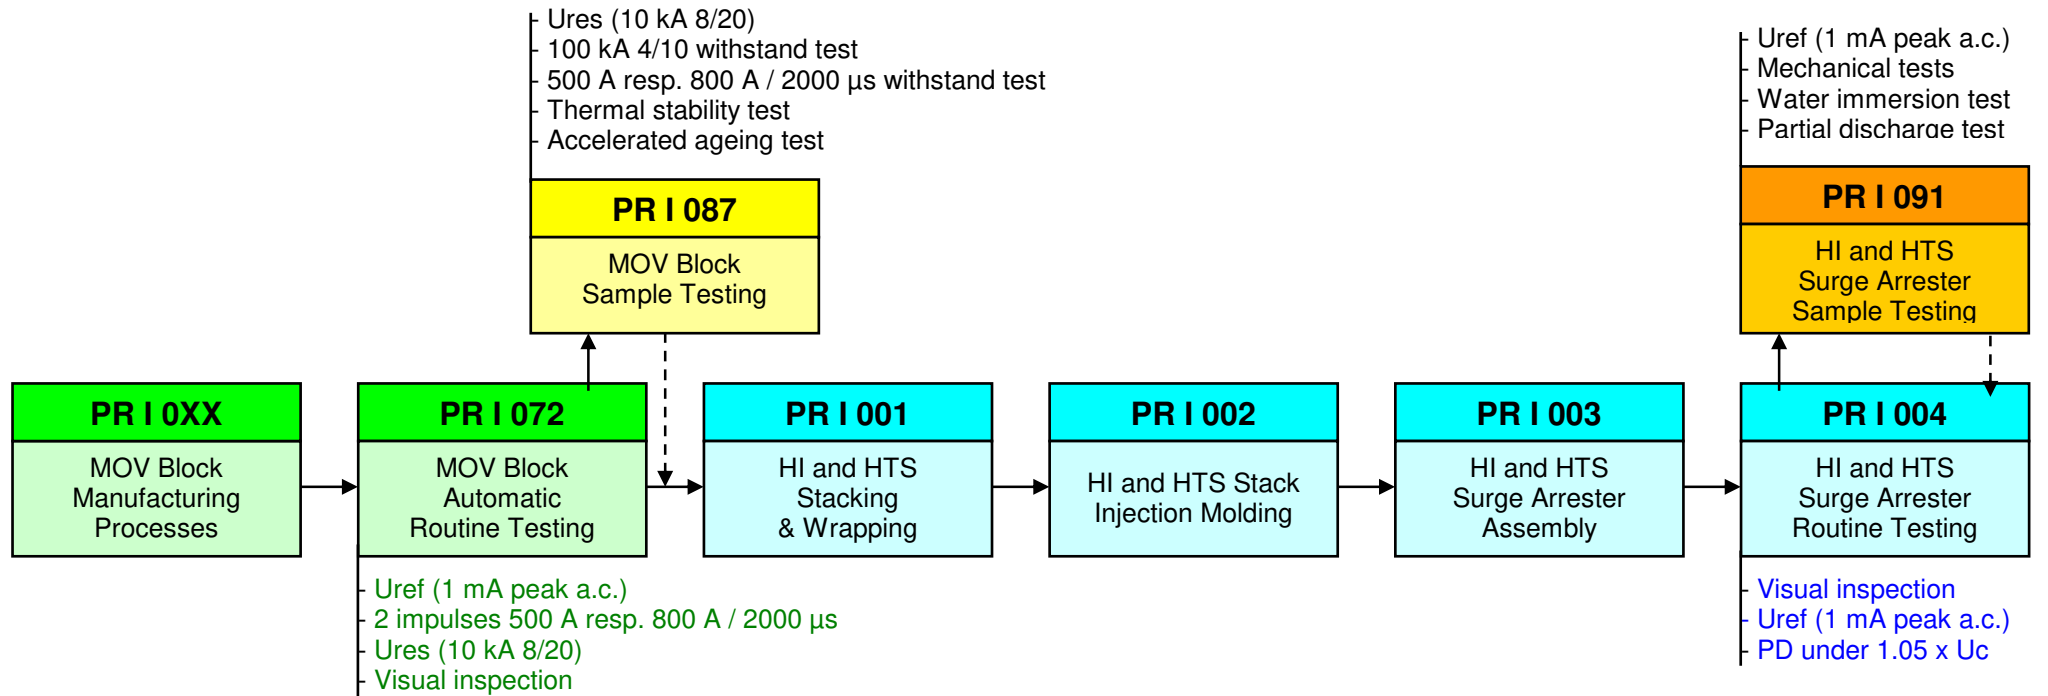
- Ures (10 kA 8/20)
- 100 kA 4/10 withstand test
- 500 A resp. 800 A / 2000 µs withstand test
- Thermal stability test
- Accelerated ageing test

PR I 087
MOV Block Sample Testing

- Uref (1 mA peak a.c.)
- Mechanical tests
- Water immersion test
- Partial discharge test

PR I 091
HI and HTS Surge Arrester Sample Testing

PR I 0XX
MOV Block Manufacturing Processes

PR I 072
MOV Block Automatic Routine Testing

PR I 001
HI and HTS Stacking & Wrapping

PR I 002
HI and HTS Stack Injection Molding

PR I 003
HI and HTS Surge Arrester Assembly

PR I 004
HI and HTS Surge Arrester Routine Testing

- Uref (1 mA peak a.c.)
- 2 impulses 500 A resp. 800 A / 2000 µs
- Ures (10 kA 8/20)
- Visual inspection

- Visual inspection
- Uref (1 mA peak a.c.)
- PD under 1.05 x Uc